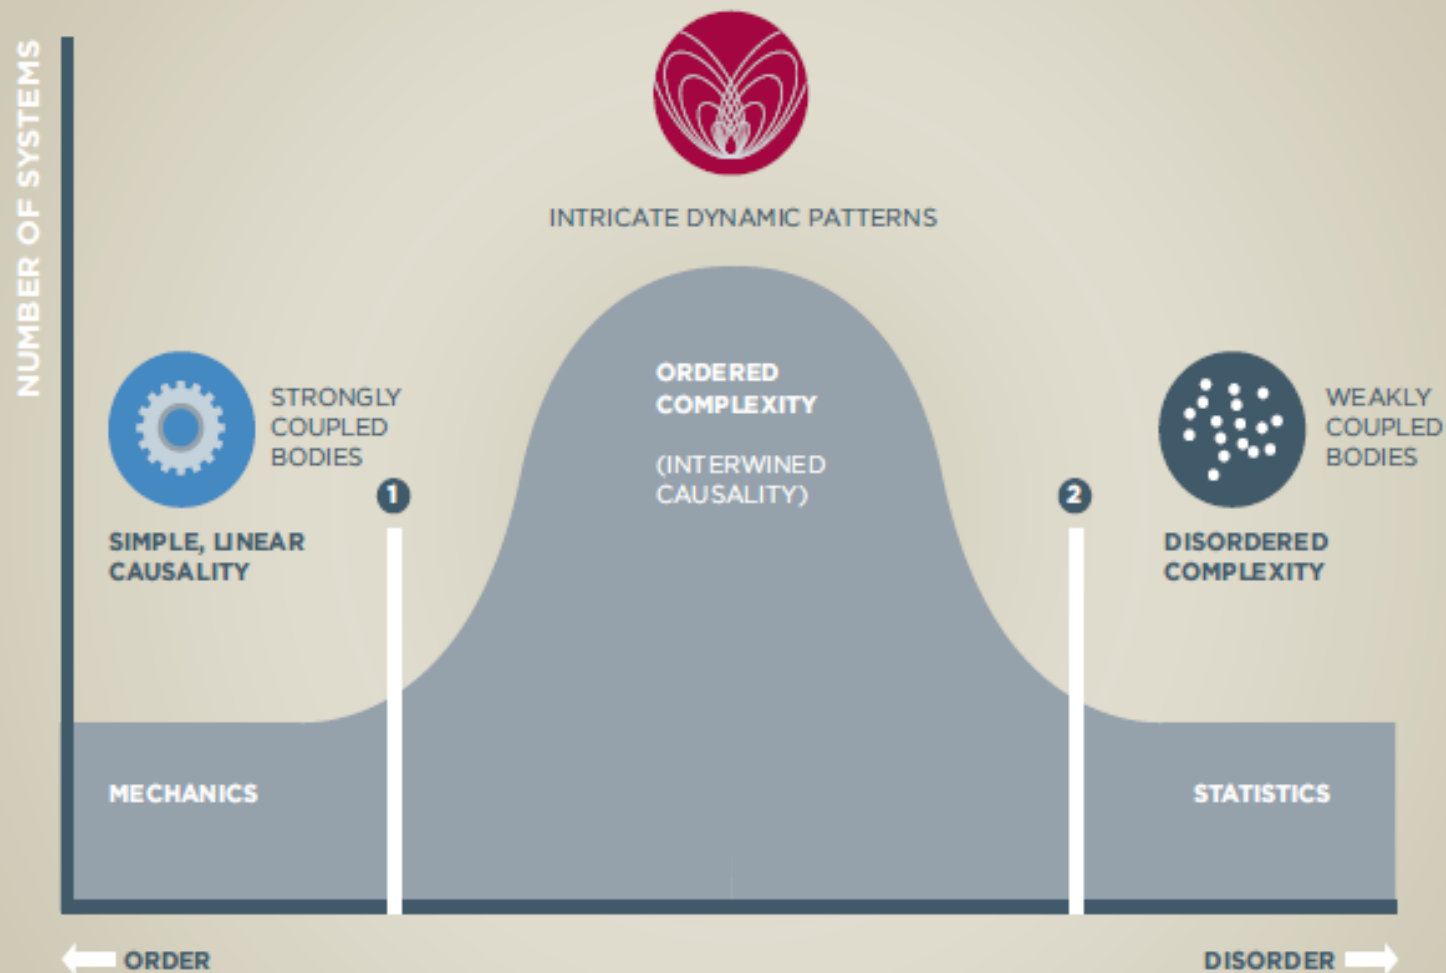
NUMBER OF SYSTEMS

INTRICATE DYNAMIC PATTERNS

STRONGLY COUPLED BODIES

SIMPLE, LINEAR CAUSALITY

1

ORDERED COMPLEXITY

(INTERWINED CAUSALITY)

2

WEAKLY COUPLED BODIES

DISORDERED COMPLEXITY

MECHANICS

STATISTICS

ORDER

DISORDER